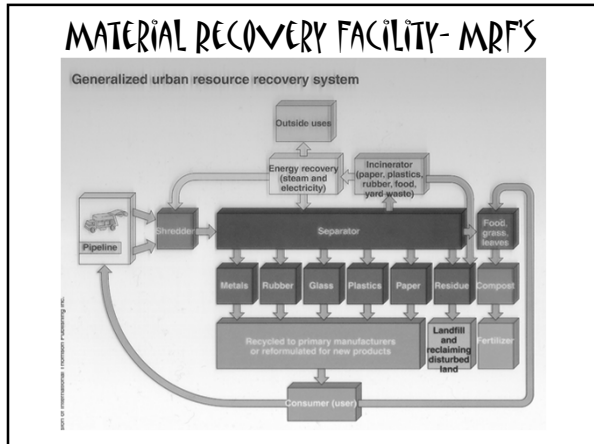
MATERIAL RECOVERY FACILITY- MRF'S

Generalized urban resource recovery system

Outside uses

Energy recovery (steam and electricity)

Incinerator (paper, plastics, rubber, food, yard waste)

Pipeline

Shredder

Separator

Food, grass, leaves

Metals

Rubber

Glass

Plastics

Paper

Residue

Compost

Recycled to primary manufacturers or reformulated for new products

Landfill and reclaiming disturbed land

Fertilizer

Consumer (user)

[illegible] of International Thomson Publishing Inc.